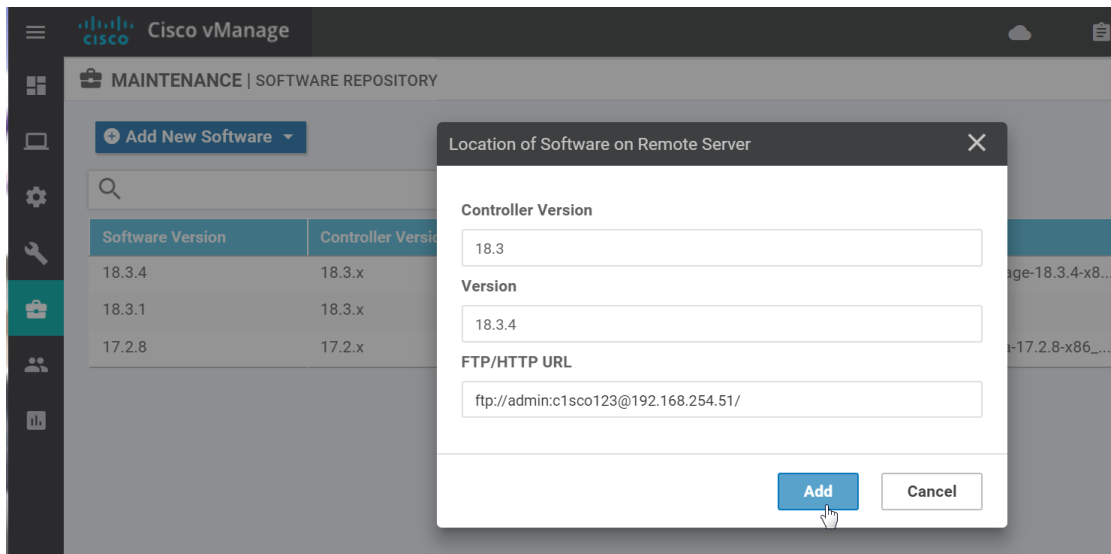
cisco Cisco vManage

MAINTENANCE | SOFTWARE REPOSITORY

Add New Software

| Software Version | Controller Versio |
|---|---|
| 18.3.4 | 18.3.x |
| 18.3.1 | 18.3.x |
| 17.2.8 | 17.2.x |

age-18.3.4-x8...

a-17.2.8-x86_...

Location of Software on Remote Server

Controller Version

18.3

Version

18.3.4

FTP/HTTP URL

ftp://admin:c1sco123@192.168.254.51/

Add

Cancel